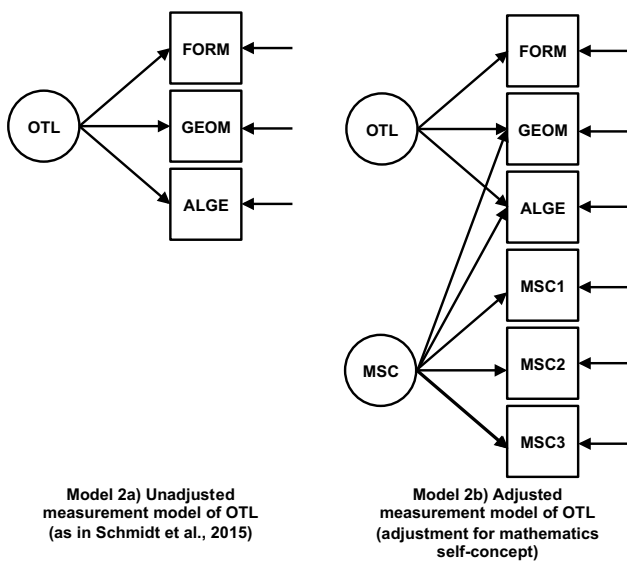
OTL

FORM

GEOM

ALGE

Model 2a) Unadjusted measurement model of OTL (as in Schmidt et al., 2015)

OTL

MSC

FORM

GEOM

ALGE

MSC1

MSC2

MSC3

Model 2b) Adjusted measurement model of OTL (adjustment for mathematics self-concept)